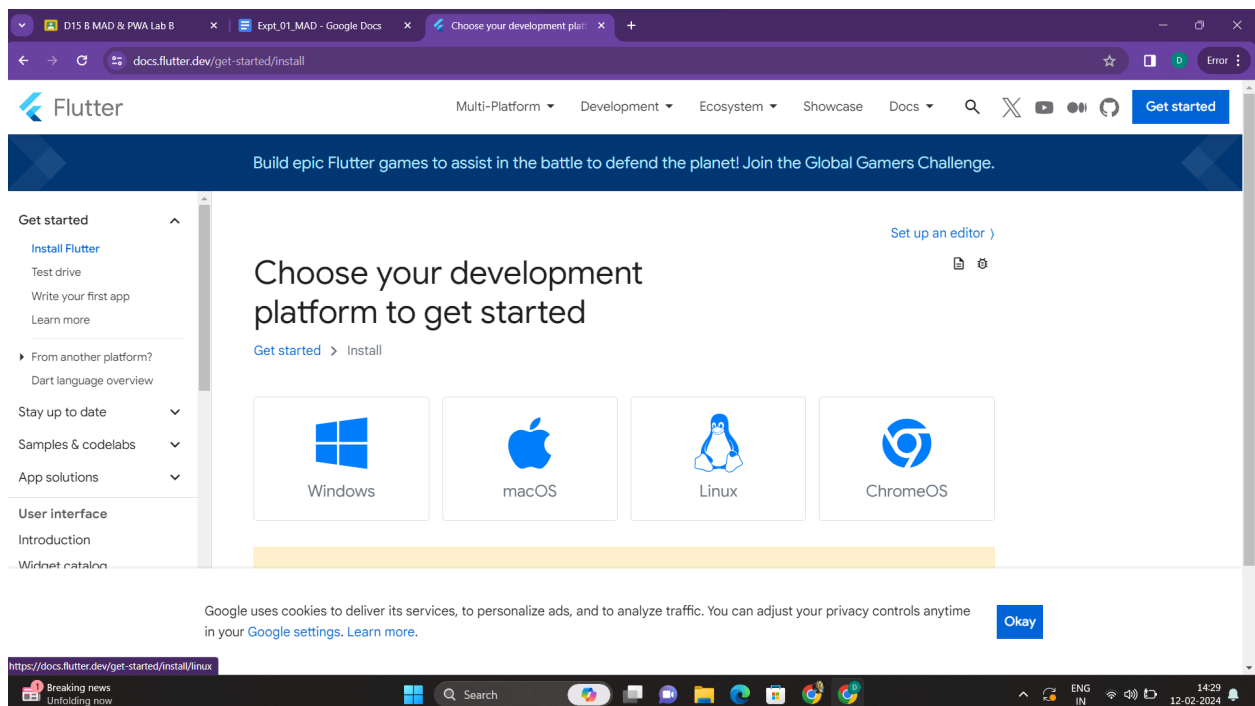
D15 B MAD & PWA Lab B
Expt_01_MAD - Google Docs
Choose your development plat

docs.flutter.dev/get-started/install

D Error

Flutter
Multi-Platform Development Ecosystem Showcase Docs Get started

Build epic Flutter games to assist in the battle to defend the planet! Join the Global Gamers Challenge.

Get started
Install Flutter
Test drive
Write your first app
Learn more
From another platform?
Dart language overview
Stay up to date
Samples & codelabs
App solutions
User interface
Introduction
Widget catalog

Set up an editor

Choose your development platform to get started

Get started > Install

Windows
macOS
Linux
ChromeOS

Google uses cookies to deliver its services, to personalize ads, and to analyze traffic. You can adjust your privacy controls anytime in your Google settings. Learn more.

Okay

https://docs.flutter.dev/get-started/install/linux

Breaking news
Unfolding now

Search

ENG IN
14:29
12-02-2024